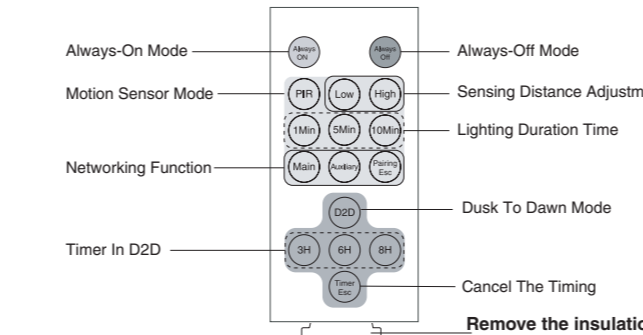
Always-On Mode
Always ON
Always Off
Always-Off Mode
Motion Sensor Mode
PIR
Low
High
Sensing Distance Adjustm
1Min
5Min
10Min
Lighting Duration Time
Networking Function
Main
Auxiliary
Pairing Esc
D2D
Dusk To Dawn Mode
Timer In D2D
3H
6H
8H
Timer Esc
Cancel The Timing
Remove the insulatio